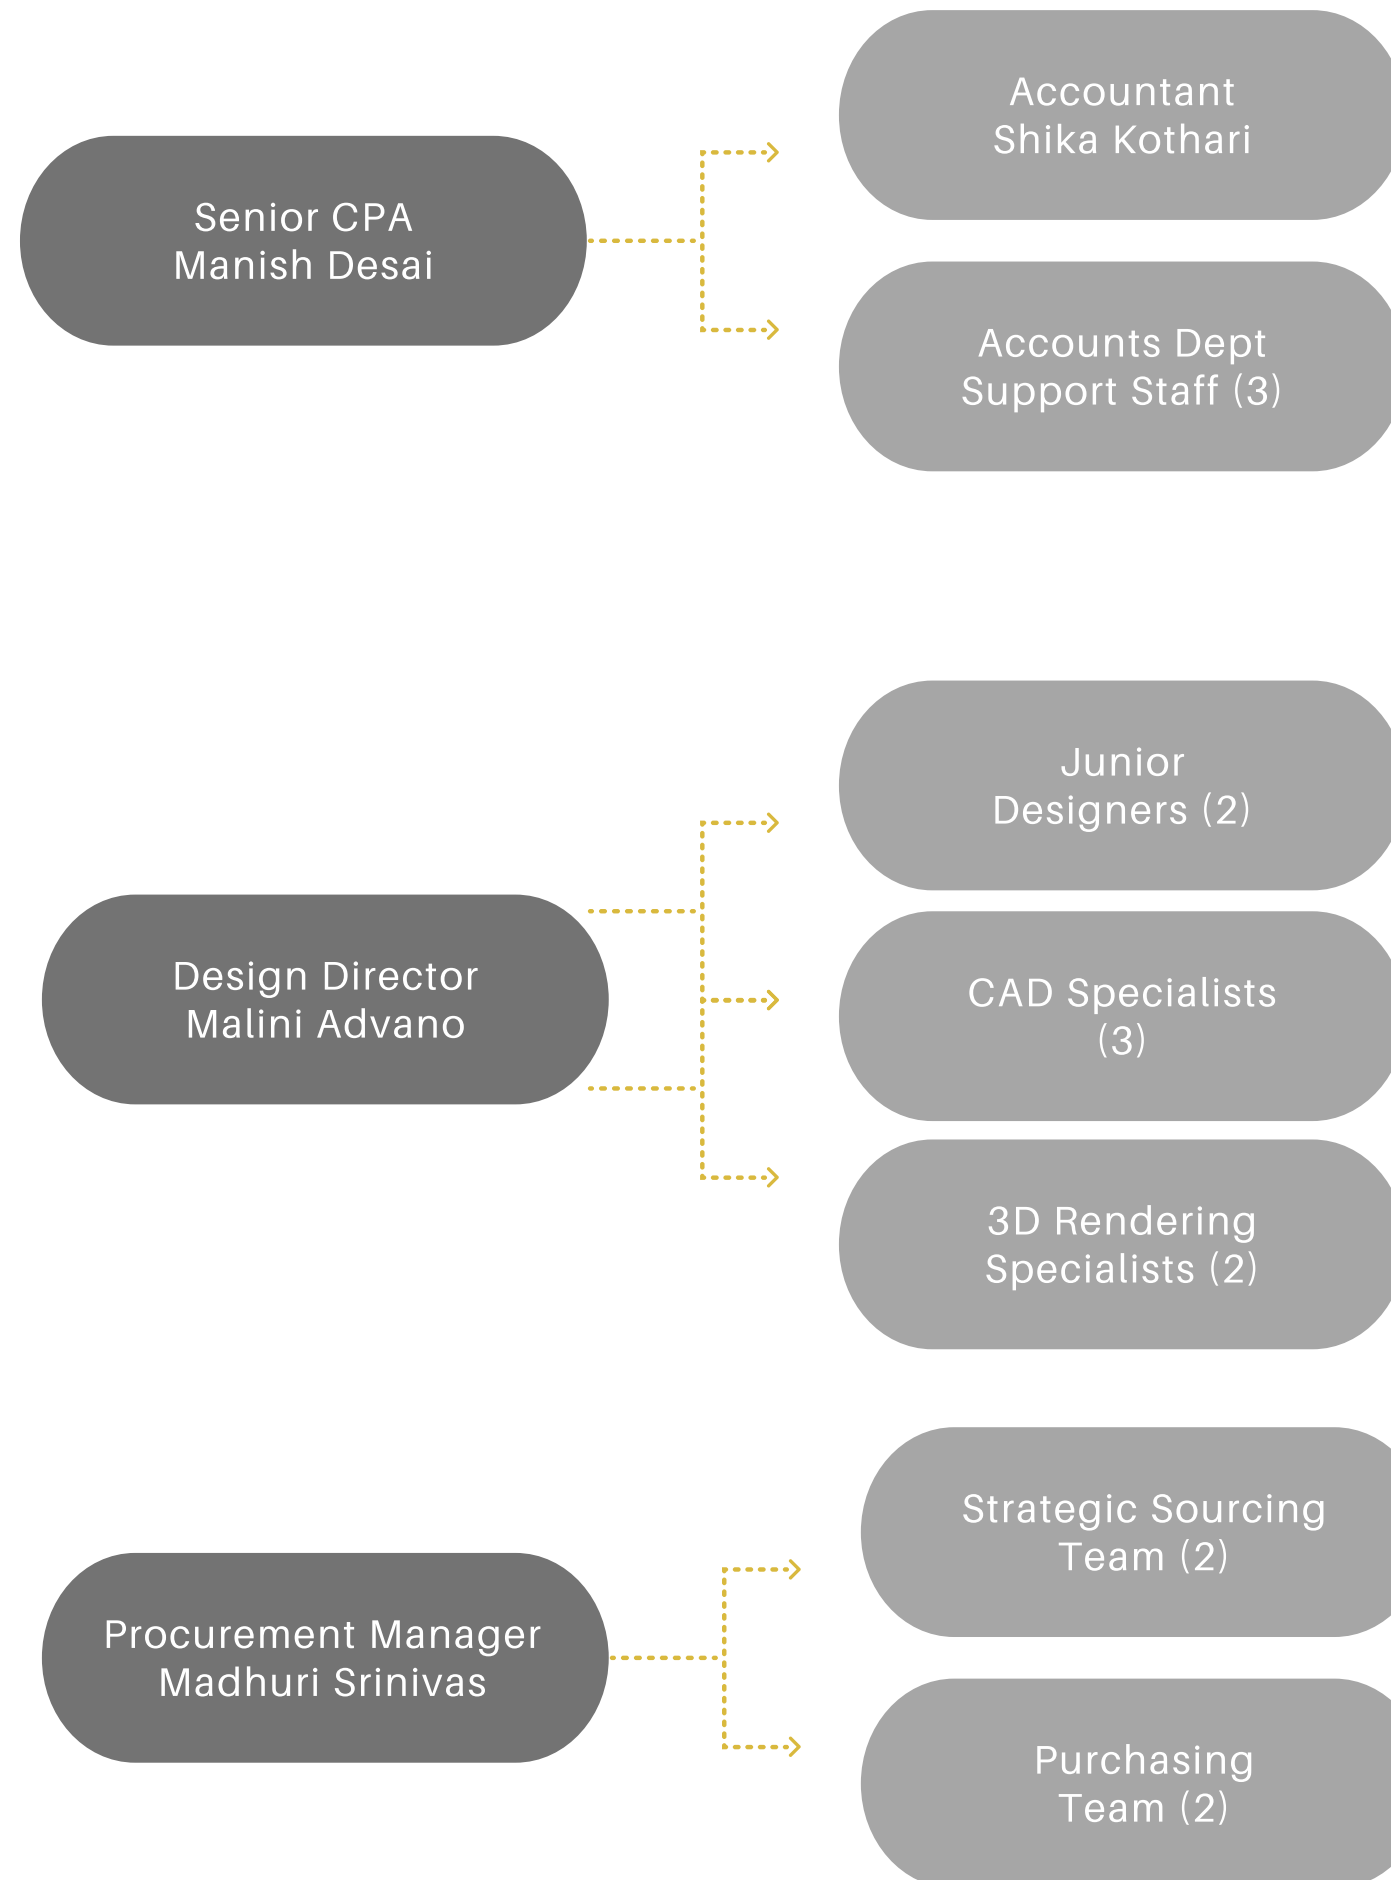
Senior CPA
Manish Desai

Accountant
Shika Kothari

Accounts Dept
Support Staff (3)

Design Director
Malini Advano

Junior
Designers (2)

CAD Specialists
(3)

3D Rendering
Specialists (2)

Procurement Manager
Madhuri Srinivas

Strategic Sourcing
Team (2)

Purchasing
Team (2)